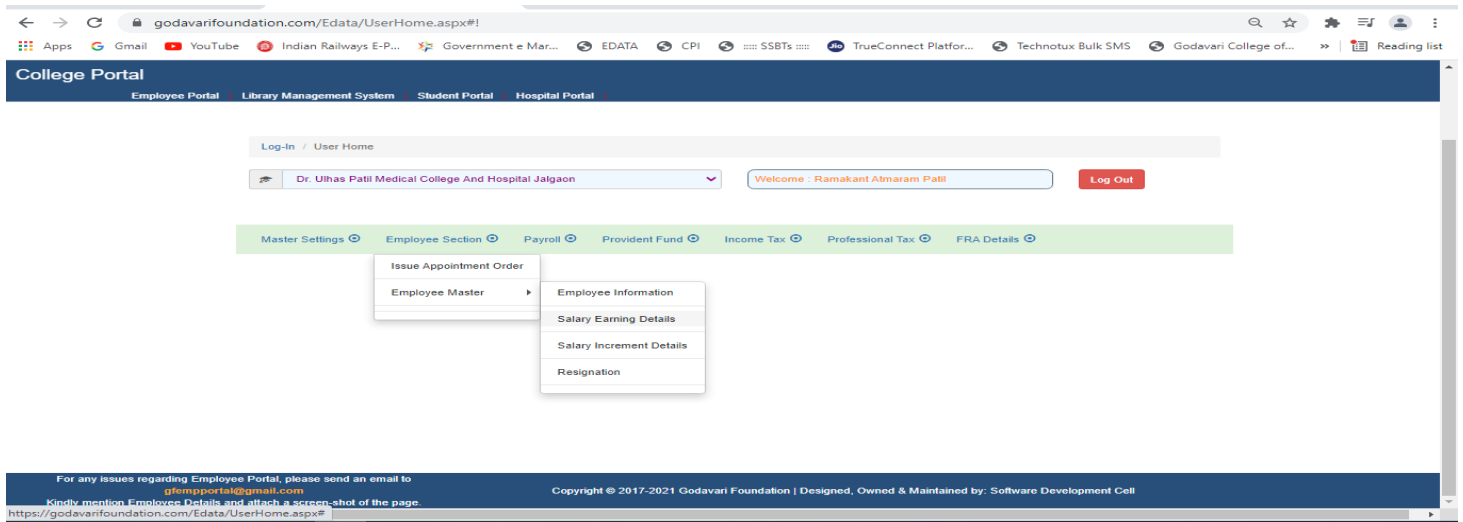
godavarifoundation.com/Edata/UserHome.aspx#!

Apps Gmail YouTube Indian Railways E-P... Government e Mar... EDATA CPI :::: SSBTs :::: TrueConnect Platfor... Technotux Bulk SMS Godavari College of... » Reading list

College Portal

Employee Portal Library Management System Student Portal Hospital Portal

Log-In / User Home

Dr. Ulhas Patil Medical College And Hospital Jalgaon

Welcome : Ramakant Atmaram Patil

Log Out

Master Settings Employee Section Payroll Provident Fund Income Tax Professional Tax FRA Details

Issue Appointment Order

Employee Master

Employee Information

Salary Earning Details

Salary Increment Details

Resignation

For any issues regarding Employee Portal, please send an email to gfempportal@gmail.com Kindly mention Employee Details and attach a screen-shot of the page.

Copyright © 2017-2021 Godavari Foundation | Designed, Owned & Maintained by: Software Development Cell

https://godavarifoundation.com/Edata/UserHome.aspx#